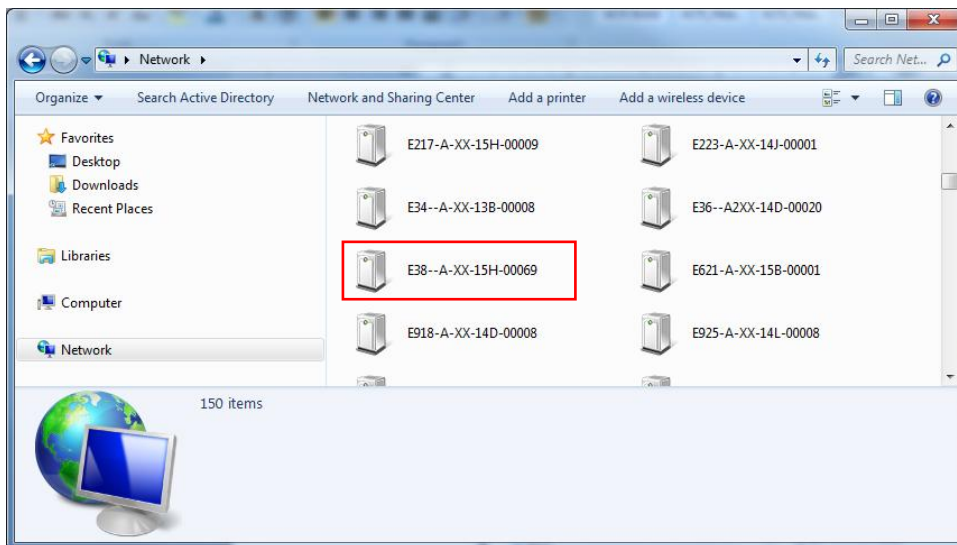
Network ▸

Search Net...

Organize ▾
Search Active Directory
Network and Sharing Center
Add a printer
Add a wireless device

Favorites
Desktop
Downloads
Recent Places

Libraries

Computer

Network

E217-A-XX-15H-00009
E223-A-XX-14J-00001
E34--A-XX-13B-00008
E36--A2XX-14D-00020
E38--A-XX-15H-00069
E621-A-XX-15B-00001
E918-A-XX-14D-00008
E925-A-XX-14L-00008

150 items